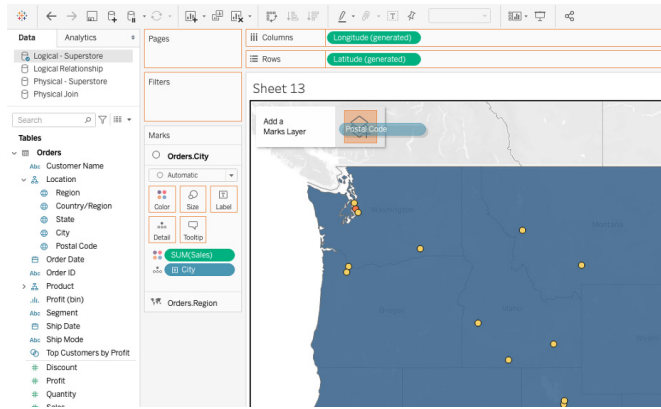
Data | Analytics

Logical - Superstore
Logical Relationship
Physical - Superstore
Physical Join

Search

Tables
Orders
Abc Customer Name
Location
Region
Country/Region
State
City
Postal Code
Order Date
Abc Order ID
Product
Profit (bin)
Abc Segment
Ship Date
Abc Ship Mode
Top Customers by Profit
Discount
Profit
Quantity

Pages

Filters

Marks
Orders.City
Automatic
Color | Size | Label
Detail | Tooltip
SUM(Sales)
City
Orders.Region

Columns: Longitude (generated)
Rows: Latitude (generated)

Sheet 13

Add a Marks Layer
Postal Code